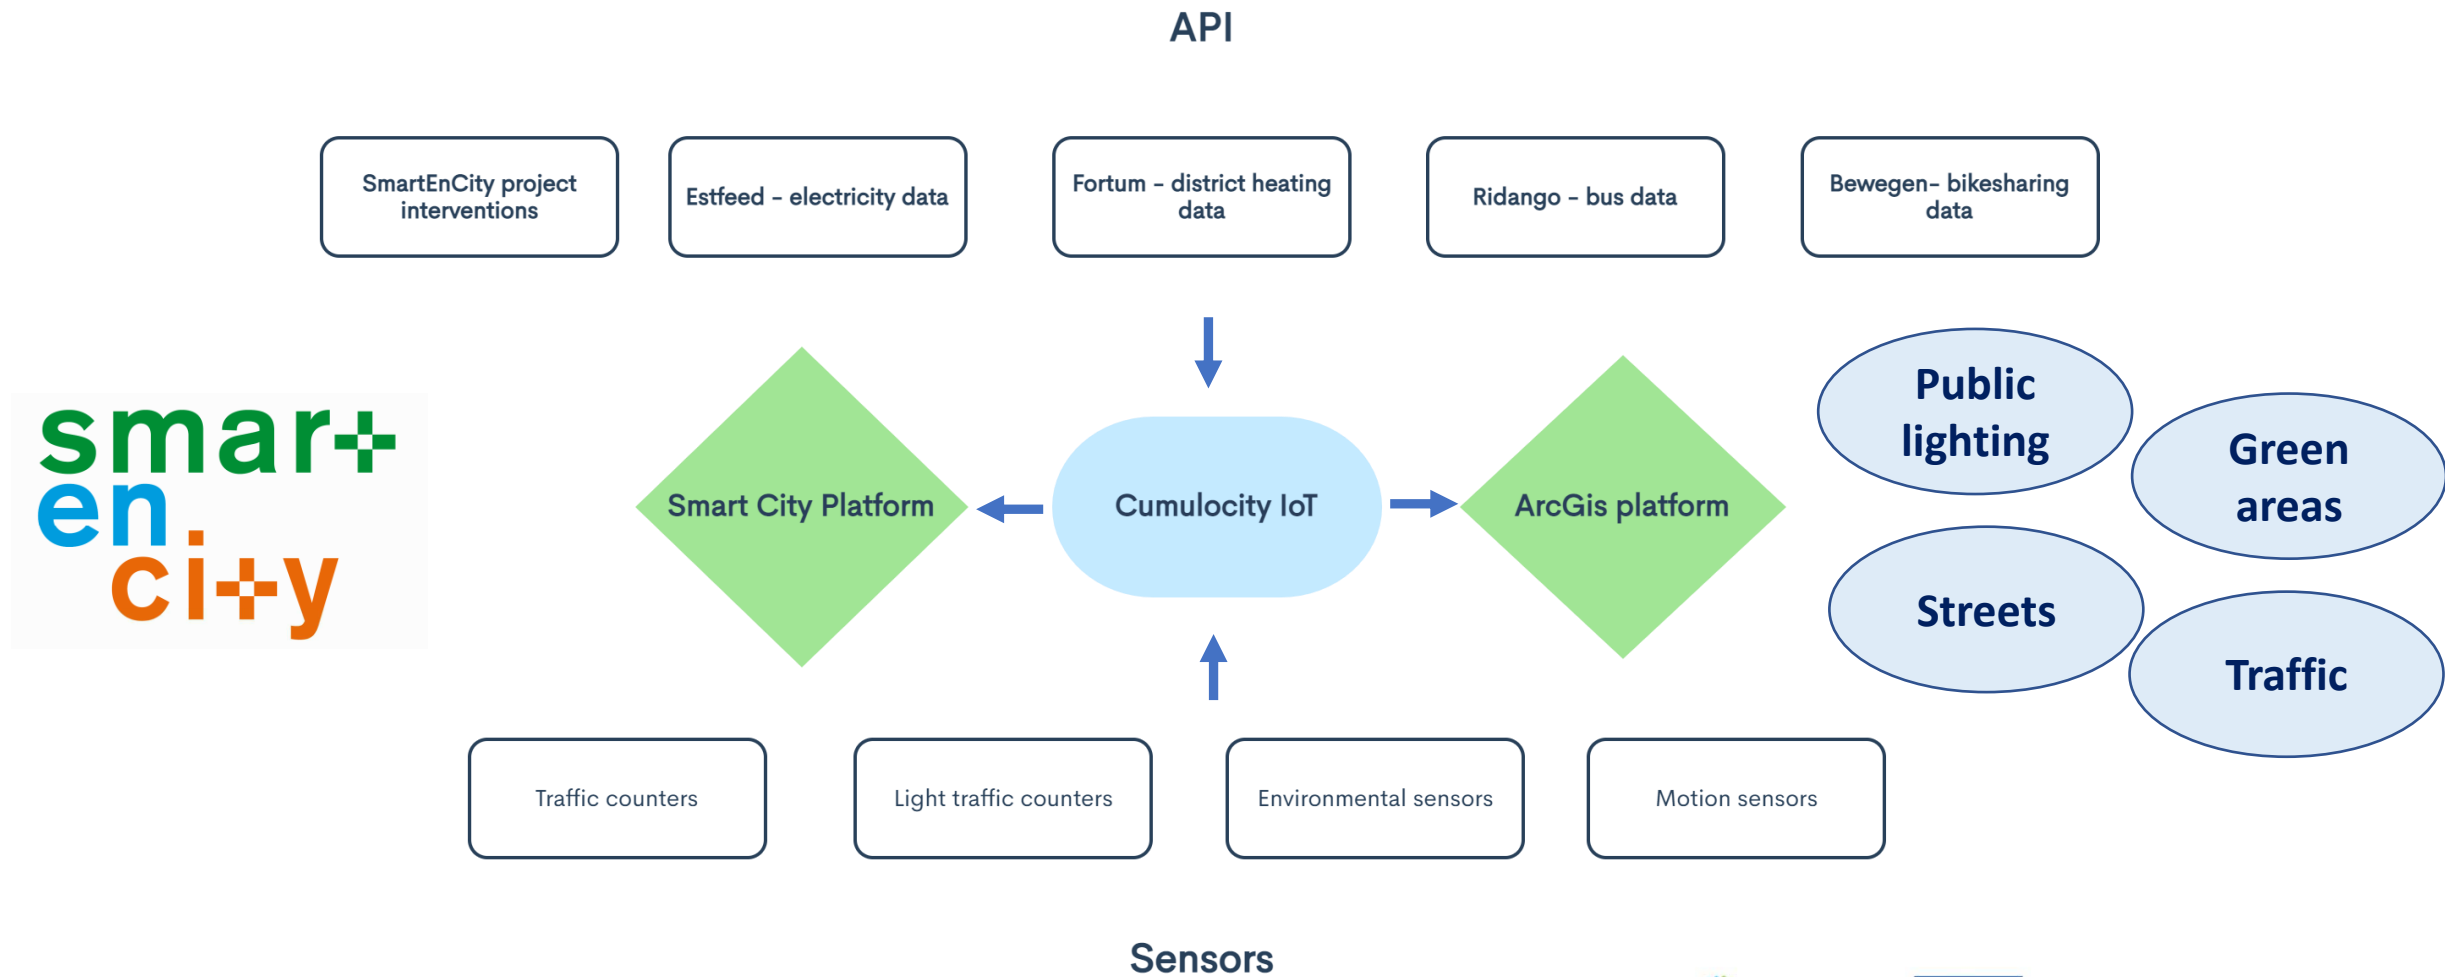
API

SmartEnCity project interventions

Estfeed – electricity data

Fortum – district heating data

Ridango – bus data

Bewegen– bikesharing data

smar+
en
ci+y

Smart City Platform

Cumulocity IoT

ArcGis platform

Public lighting

Green areas

Streets

Traffic

Traffic counters

Light traffic counters

Environmental sensors

Motion sensors

Sensors